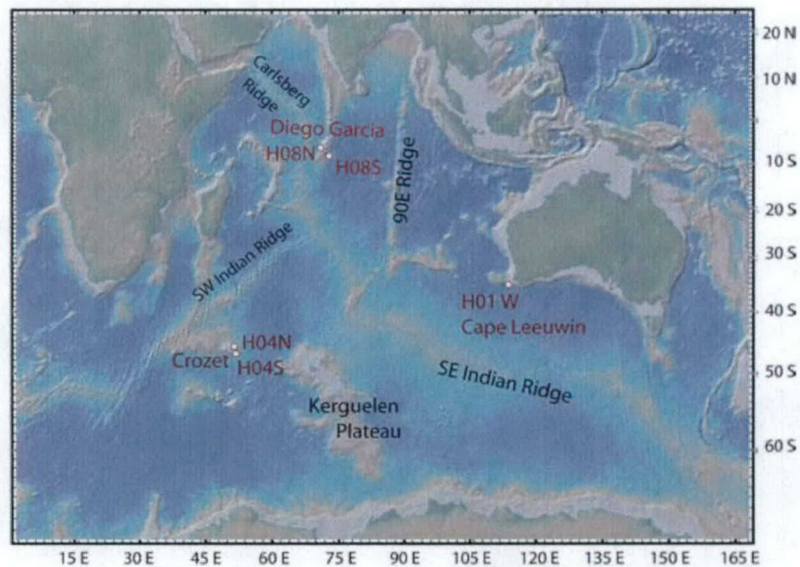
20 N
10 N
10 S
20 S
30 S
40 S
50 S
60 S

Carlsberg Ridge
Diego Garcia
H08N
H08S
90E Ridge
SW Indian Ridge
H01 W
Cape Leeuwin
H04N
Crozet
H04S
SE Indian Ridge
Kerguelen Plateau

15 E
30 E
45 E
60 E
75 E
90 E
105 E
120 E
135 E
150 E
165 E